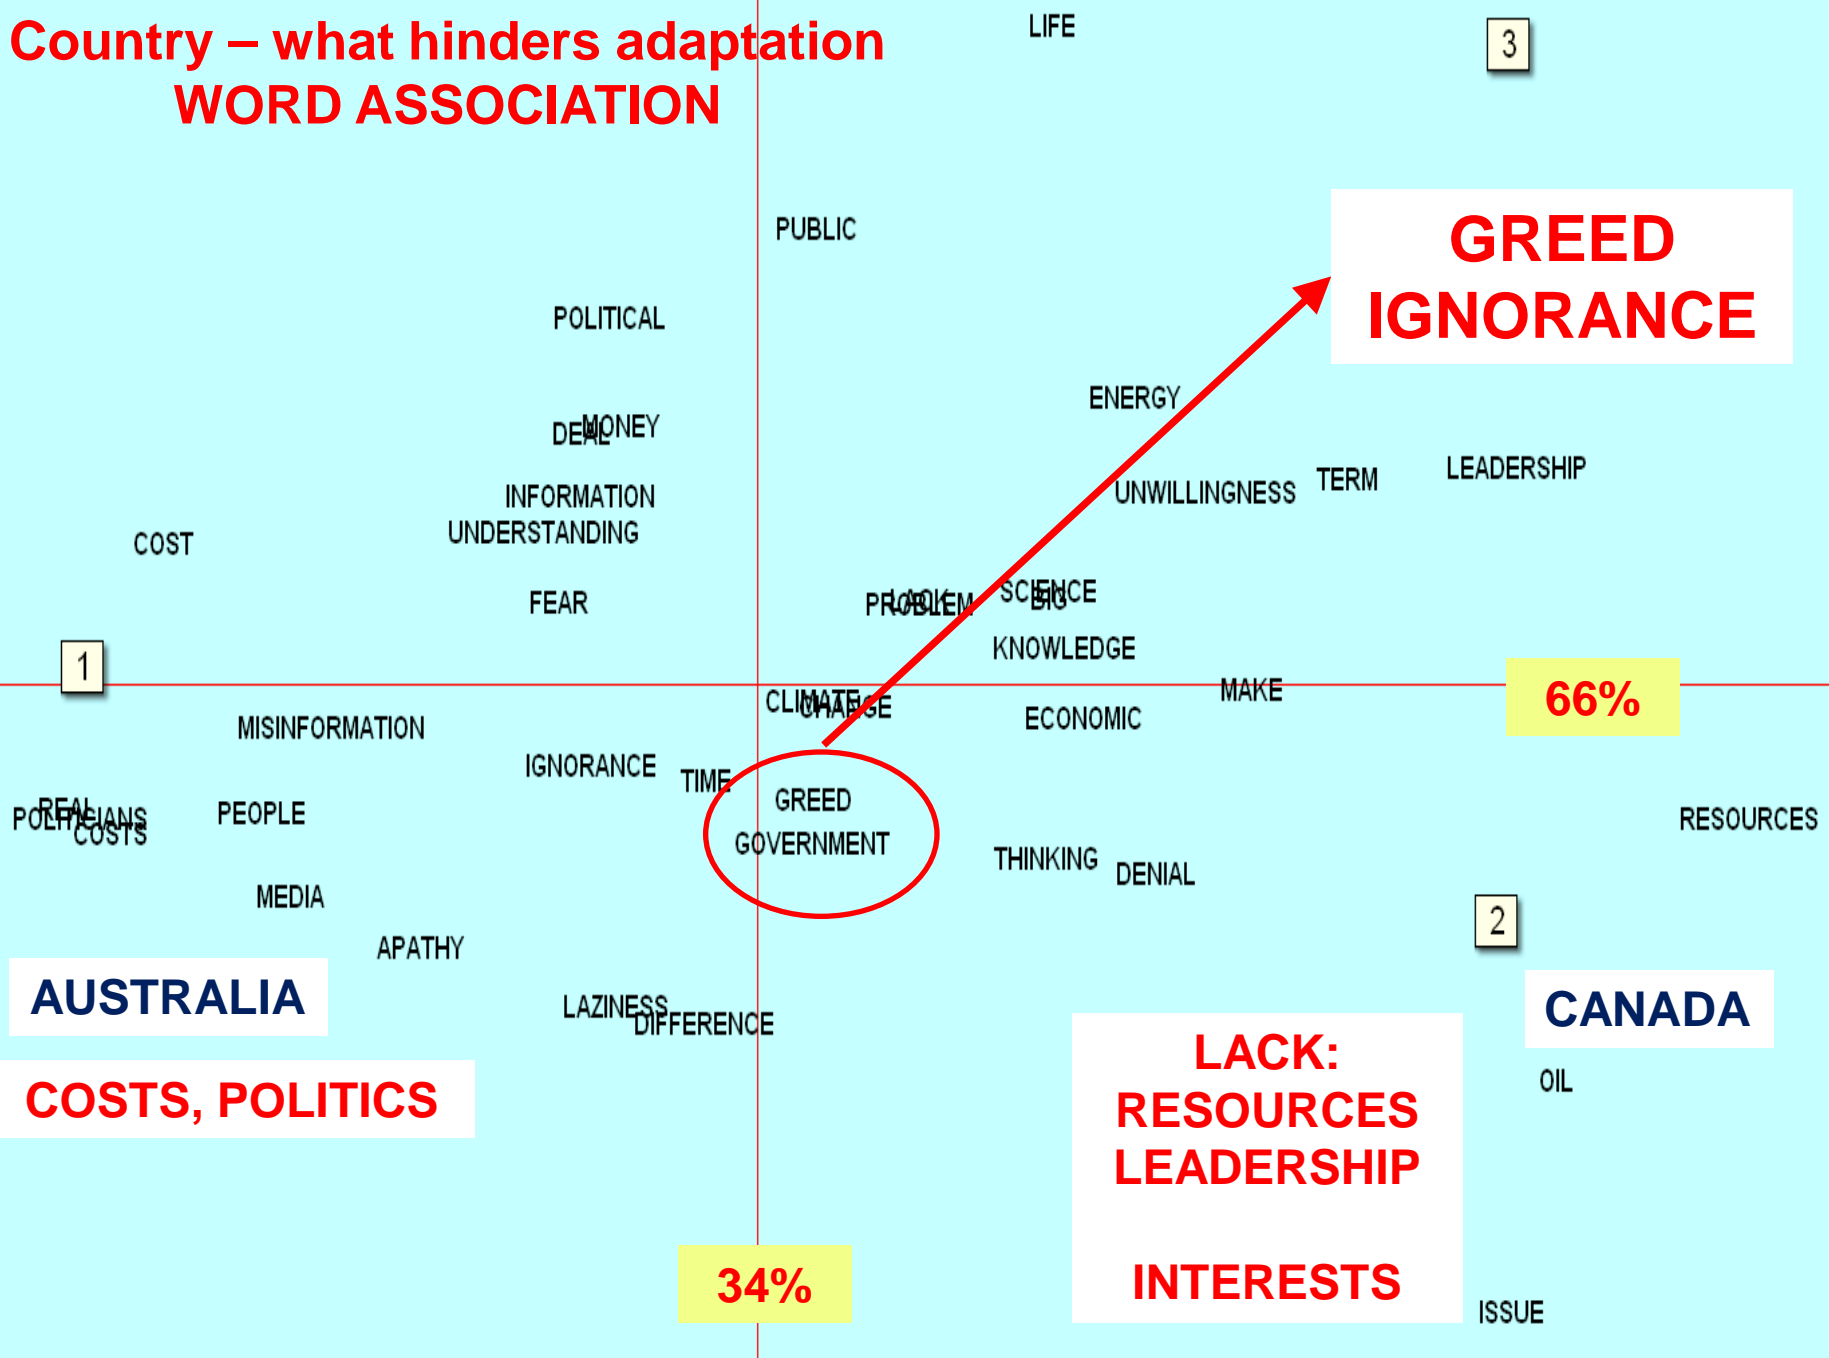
Country – what hinders adaptation
WORD ASSOCIATION

LIFE

3

PUBLIC

GREED
IGNORANCE

POLITICAL

ENERGY

DEAL MONEY

INFORMATION
UNDERSTANDING

UNWILLINGNESS TERM LEADERSHIP

COST

FEAR

PROBLEM LACK SCIENCE BIG

KNOWLEDGE

1

CLIMATE CHANGE

ECONOMIC

MAKE

66%

MISINFORMATION

IGNORANCE TIME

GREED
GOVERNMENT

POLITICIANS REAL COSTS PEOPLE

RESOURCES

THINKING DENIAL

MEDIA

APATHY

2

AUSTRALIA

CANADA

LAZINESS DIFFERENCE

COSTS, POLITICS

LACK:
RESOURCES
LEADERSHIP

INTERESTS

OIL

34%

ISSUE